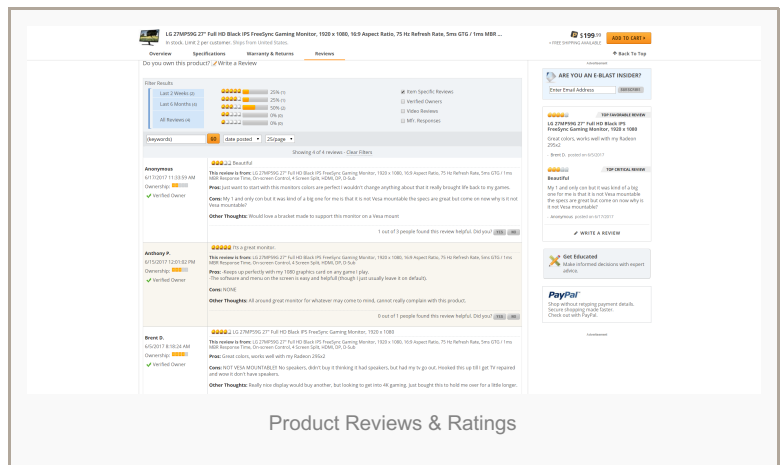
LG 27MP59G 27" Full HD Black IPS FreeSync Gaming Monitor, 1920 x 1080, 16:9 Aspect Ratio, 75 Hz Refresh Rate, 5ms GTG / 1ms MBR ...
In stock. Limit 2 per customer. Ships from United States.

$199.99
ADD TO CART »
+ FREE SHIPPING AVAILABLE

Overview | Specifications | Warranty & Returns | Reviews

Back To Top

Do you own this product? Write a Review

Filter Results

Last 2 Weeks (0)
Last 6 Months (4)
All Reviews (4)

25% (1)
25% (1)
50% (2)
0% (0)
0% (0)

Item Specific Reviews
Verified Owners
Video Reviews
Mfr. Responses

(keywords) | GO | date posted | 25/page

Showing 4 of 4 reviews - Clear Filters

Anonymous
6/17/2017 11:33:59 AM
Ownership:
Verified Owner

Beautiful

This review is from: LG 27MP59G 27" Full HD Black IPS FreeSync Gaming Monitor, 1920 x 1080, 16:9 Aspect Ratio, 75 Hz Refresh Rate, 5ms GTG / 1ms MBR Response Time, On-screen Control, 4 Screen Split, HDMI, DP, D-Sub

Pros: Just want to start with this monitors colors are perfect wouldn't change anything about it really brought life back to my games.

Cons: My 1 and only con but it was kind of a big one for me is that it is not Vesa mountable the specs are great but come on now why is it not Vesa mountable?

Other Thoughts: Would love a bracket made to support this monitor on a Vesa mount

1 out of 5 people found this review helpful. Did you? YES NO

Anthony P.
6/15/2017 12:01:02 PM
Ownership:
Verified Owner

It's a great monitor.

This review is from: LG 27MP59G 27" Full HD Black IPS FreeSync Gaming Monitor, 1920 x 1080, 16:9 Aspect Ratio, 75 Hz Refresh Rate, 5ms GTG / 1ms MBR Response Time, On-screen Control, 4 Screen Split, HDMI, DP, D-Sub

Pros: -Keeps up perfectly with my 1080 graphics card on any game I play.
-The software and menu on the screen is easy and helpful (though I just usually leave it on default).

Cons: NONE

Other Thoughts: All around great monitor for whatever may come to mind, cannot really complain with this product.

0 out of 1 people found this review helpful. Did you? YES NO

Brent D.
6/5/2017 8:58:24 AM
Ownership:
Verified Owner

LG 27MP59G 27" Full HD Black IPS FreeSync Gaming Monitor, 1920 x 1080

This review is from: LG 27MP59G 27" Full HD Black IPS FreeSync Gaming Monitor, 1920 x 1080, 16:9 Aspect Ratio, 75 Hz Refresh Rate, 5ms GTG / 1ms MBR Response Time, On-screen Control, 4 Screen Split, HDMI, DP, D-Sub

Pros: Great colors, works well with my Radeon 295x2

Cons: NOT VESA MOUNTABLE!! No speakers, didn't buy it thinking it had speakers, but had my tv go out. Hooked this up till I get TV repaired and wow it don't have speakers.

Other Thoughts: Really nice display would buy another, but looking to get into 4K gaming. Just bought this to hold me over for a little longer.

Advertisement

ARE YOU AN E-BLAST INSIDER?
Enter Email Address | SUBSCRIBE

TOP FAVORABLE REVIEW
LG 27MP59G 27" Full HD Black IPS FreeSync Gaming Monitor, 1920 x 1080
Great colors, works well with my Radeon 295x2
- Brent D. posted on 6/5/2017

TOP CRITICAL REVIEW
Beautiful
My 1 and only con but it was kind of a big one for me is that it is not Vesa mountable the specs are great but come on now why is it not Vesa mountable?
- Anonymous posted on 6/17/2017

WRITE A REVIEW

Get Educated
Make informed decisions with expert advice.

PayPal
Shop without retyping payment details. Secure shopping made faster. Check out with PayPal.

Advertisement

Product Reviews & Ratings